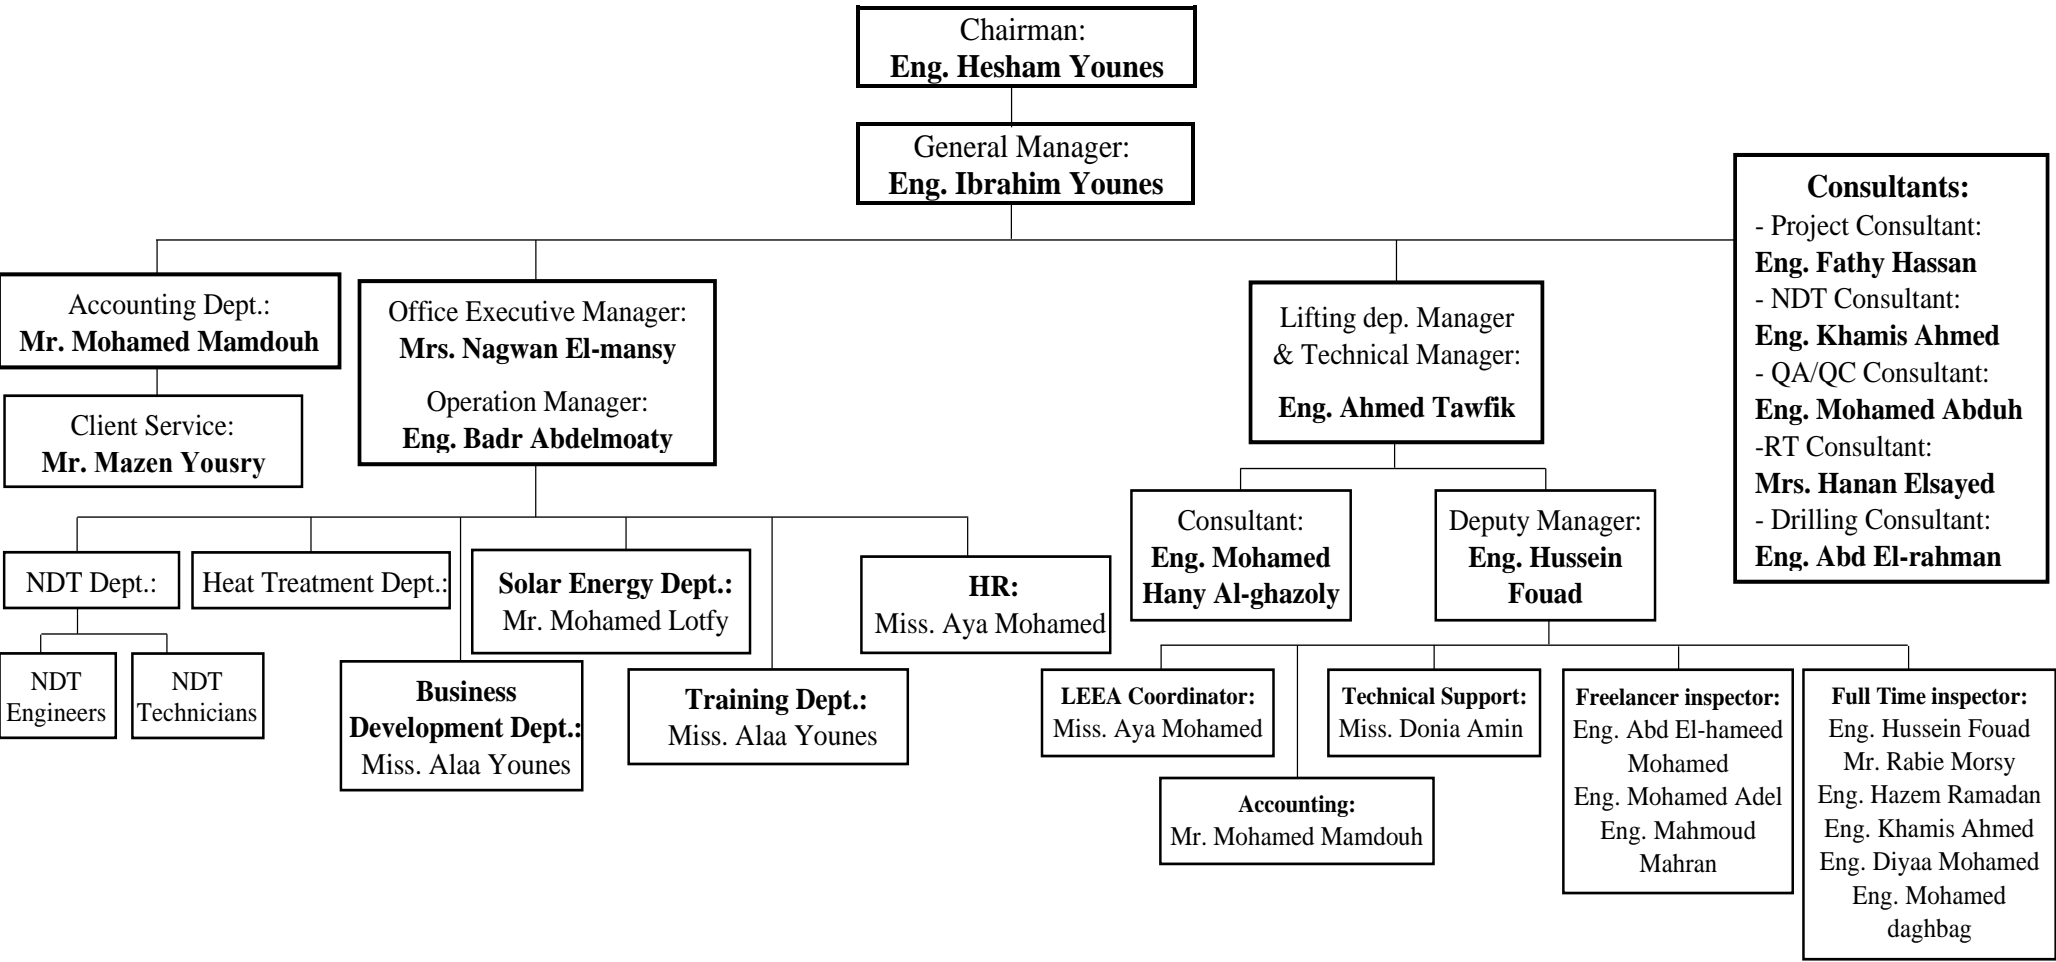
Chairman:
Eng. Hesham Younes

General Manager:
Eng. Ibrahim Younes

Consultants:
- Project Consultant:
Eng. Fathy Hassan
- NDT Consultant:
Eng. Khamis Ahmed
- QA/QC Consultant:
Eng. Mohamed Abduh
-RT Consultant:
Mrs. Hanan Elsayed
- Drilling Consultant:
Eng. Abd El-rahman

Accounting Dept.:
Mr. Mohamed Mamdouh

Client Service:
Mr. Mazen Yousry

Office Executive Manager:
Mrs. Nagwan El-mansy
Operation Manager:
Eng. Badr Abdelmoaty

Lifting dep. Manager & Technical Manager:
Eng. Ahmed Tawfik

Consultant:
Eng. Mohamed Hany Al-ghazoly

Deputy Manager:
Eng. Hussein Fouad

NDT Dept.:

Heat Treatment Dept.:

Solar Energy Dept.:
Mr. Mohamed Lotfy

HR:
Miss. Aya Mohamed

NDT Engineers

NDT Technicians

Business Development Dept.:
Miss. Alaa Younes

Training Dept.:
Miss. Alaa Younes

LEEA Coordinator:
Miss. Aya Mohamed

Accounting:
Mr. Mohamed Mamdouh

Technical Support:
Miss. Donia Amin

Freelancer inspector:
Eng. Abd El-hameed Mohamed
Eng. Mohamed Adel
Eng. Mahmoud Mahran

Full Time inspector:
Eng. Hussein Fouad
Mr. Rabie Morsy
Eng. Hazem Ramadan
Eng. Khamis Ahmed
Eng. Diyaa Mohamed
Eng. Mohamed daghbag